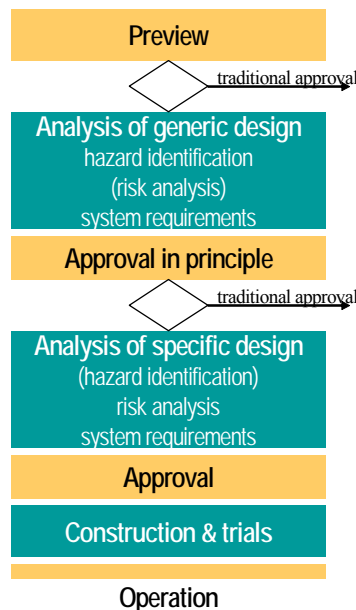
Preview

traditional approval

Analysis of generic design
hazard identification
(risk analysis)
system requirements

Approval in principle

traditional approval

Analysis of specific design
(hazard identification)
risk analysis
system requirements

Approval

Construction & trials

Operation